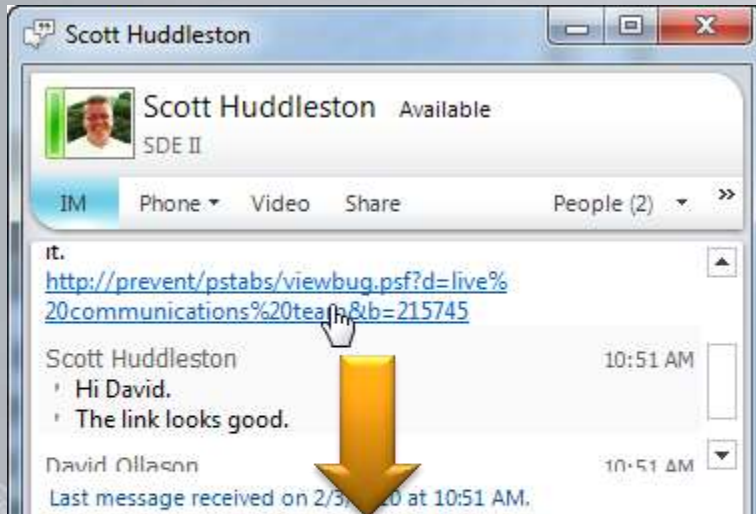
Scott Huddleston

Scott Huddleston Available
SDE II

IM Phone ▾ Video Share People (2) ▾ »

it.
http://prevent/pstabs/viewbug.psf?d=live%20communications%20tea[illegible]&b=215745

Scott Huddleston 10:51 AM
Hi David.
The link looks good.

David Ollason 10:51 AM
Last message received on 2/3/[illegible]0 at 10:51 AM.